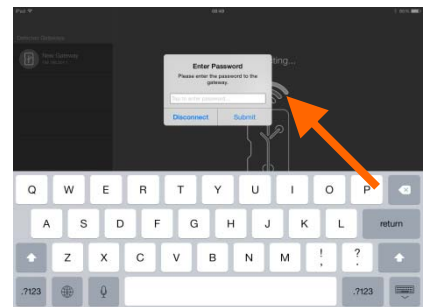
iPad

Detected Gateways

New Gateway

Enter Password
Please enter the password to the gateway.

Tap to enter password

Disconnect Submit

...ting...

Q W E R T Y U I O P
A S D F G H J K L return
Z X C V B N M ! ?
.?123 .?123